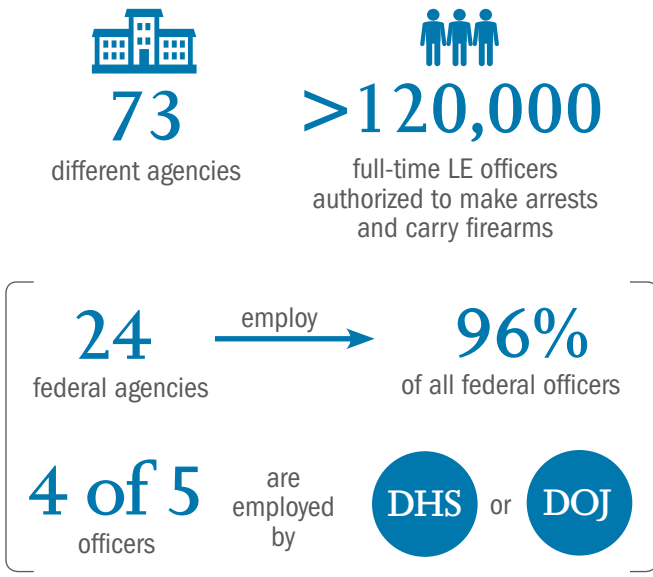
73
different agencies

>120,000
full-time LE officers authorized to make arrests and carry firearms

24
federal agencies

employ

96%
of all federal officers

4 of 5
officers

are employed by

DHS

or

DOJ